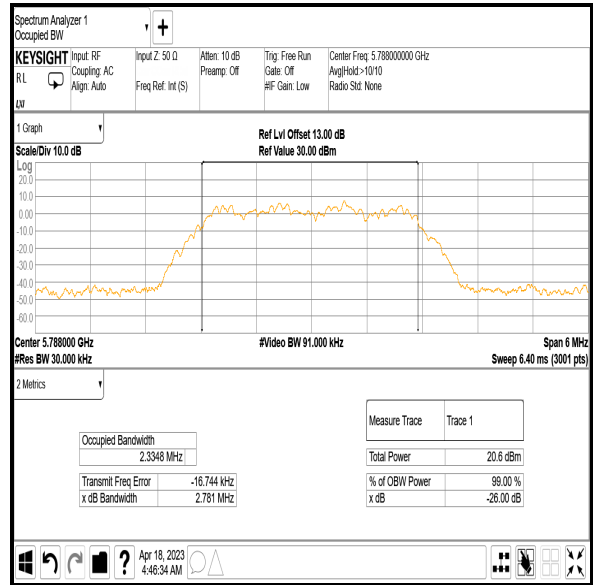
Spectrum Analyzer 1
Occupied BW

KEYSIGHT Input: RF
Coupling: AC
Align: Auto
RL
LXI

Input Z: 50 Ω
Freq Ref: Int (S)

Atten: 10 dB
Preamp: Off

Trig: Free Run
Gate: Off
#IF Gain: Low

Center Freq: 5.788000000 GHz
Avg|Hold:>10/10
Radio Std: None

1 Graph

Scale/Div 10.0 dB

Ref Lvl Offset 13.00 dB
Ref Value 30.00 dBm

Log
20.0
10.0
0.00
-10.0
-20.0
-30.0
-40.0
-50.0
-60.0

Center 5.788000 GHz
#Res BW 30.000 kHz

#Video BW 91.000 kHz

Span 6 MHz
Sweep 6.40 ms (3001 pts)

2 Metrics

| Occupied Bandwidth | |
|---|---|
| | 2.3348 MHz |

| Transmit Freq Error | -16.744 kHz |
|---|---|
| x dB Bandwidth | 2.781 MHz |

| Measure Trace | Trace 1 |
|---|---|

| Total Power | 20.6 dBm |
|---|---|

| % of OBW Power | 99.00 % |
|---|---|
| x dB | -26.00 dB |

Apr 18, 2023
4:46:34 AM